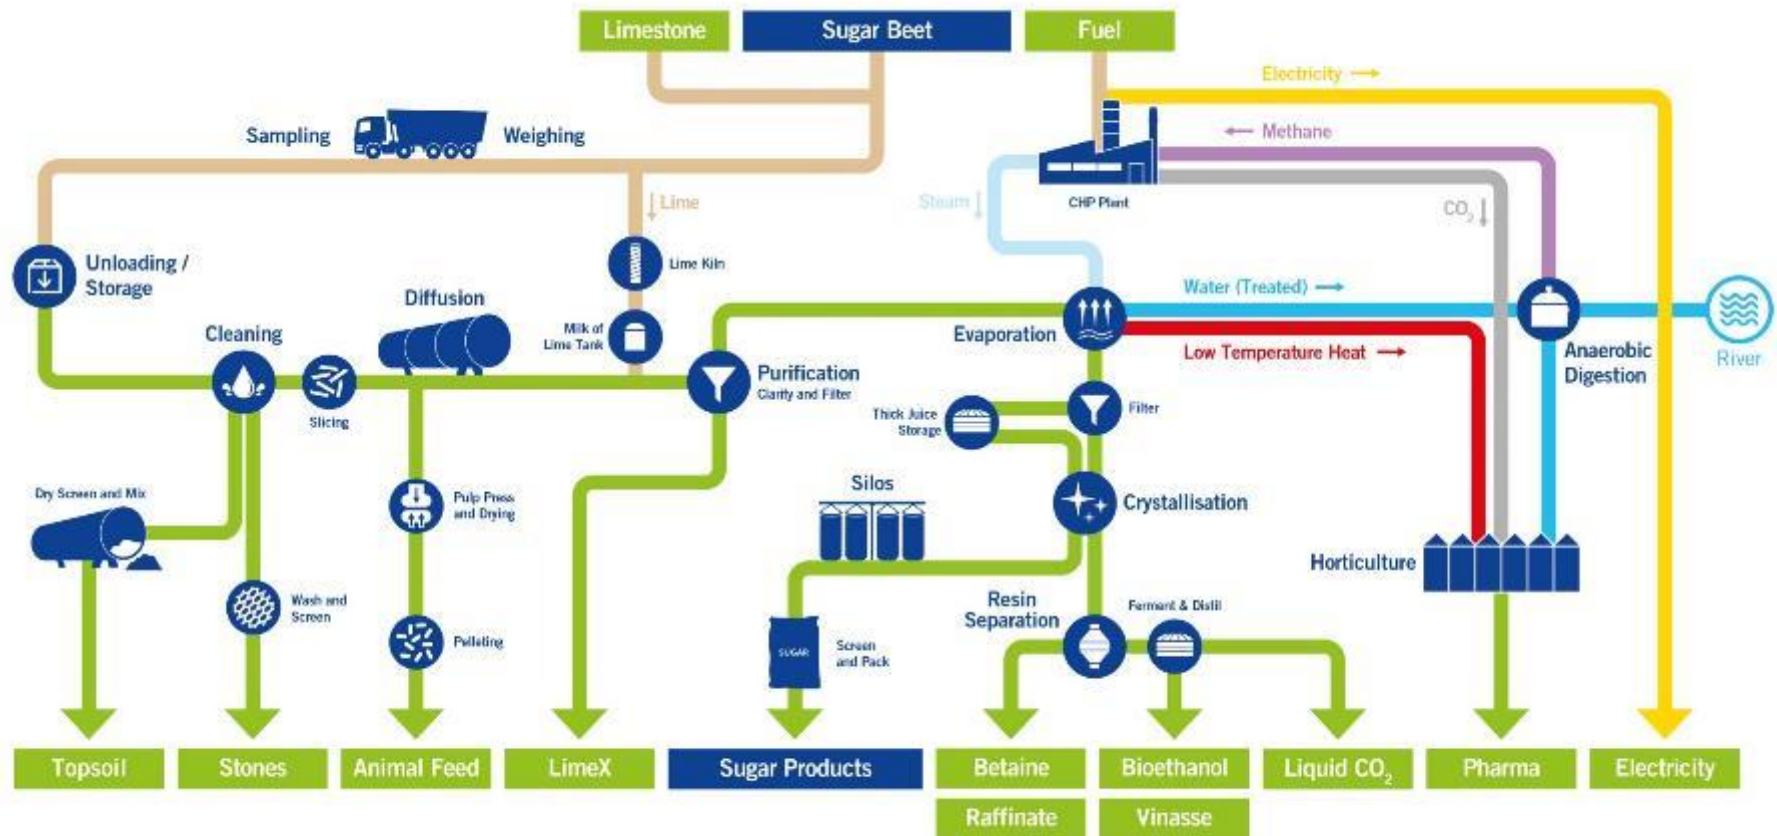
Limestone
Sugar Beet
Fuel

Electricity →
← Methane
Sampling
Weighing
CHP Plant
Lime
Steam
$CO_2$
Unloading / Storage
Lime Kiln
Diffusion
Milk of Lime Tank
Cleaning
Evaporation
Water (Treated) →
Low Temperature Heat →
Anaerobic Digestion
River
Slicing
Purification
Clarify and Filter
Thick Juice Storage
Filter
Dry Screen and Mix
Pulp Press and Drying
Silos
Crystallisation
Horticulture
Wash and Screen
Resin Separation
Ferment & Distil
Pelleting
SUGAR
Screen and Pack

Topsoil
Stones
Animal Feed
LimeX
Sugar Products
Betaine
Raffinate
Bioethanol
Vinasse
Liquid $CO_2$
Pharma
Electricity